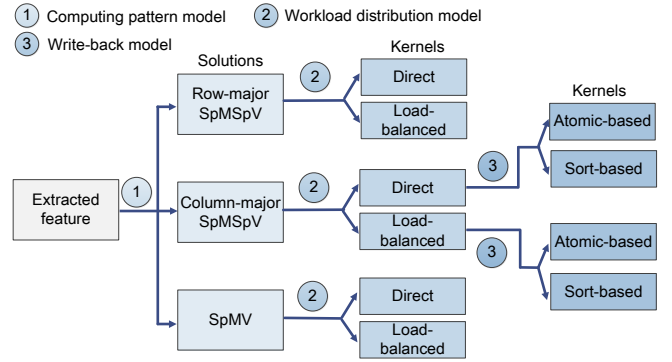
1 Computing pattern model
2 Workload distribution model
3 Write-back model

Solutions
Kernels
Kernels

Extracted feature
1

Row-major SpMSpV
2
Direct
Load-balanced

Column-major SpMSpV
2
Direct
3
Atomic-based
Sort-based
Load-balanced
3
Atomic-based
Sort-based

SpMV
2
Direct
Load-balanced